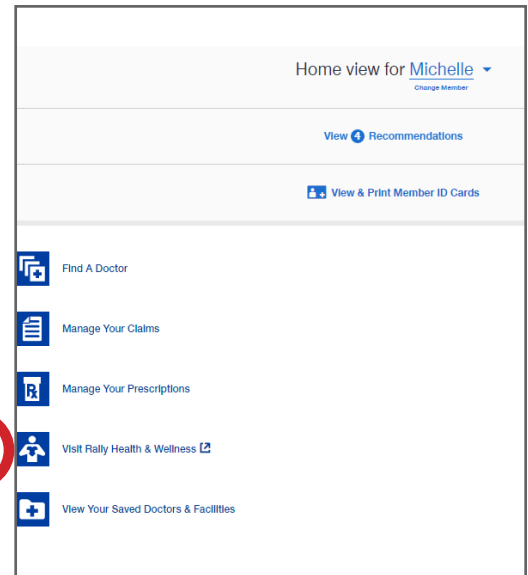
Home view for Michelle
Change Member

View 4 Recommendations

View & Print Member ID Cards

Find A Doctor

Manage Your Claims

Manage Your Prescriptions

Visit Rally Health & Wellness

View Your Saved Doctors & Facilities